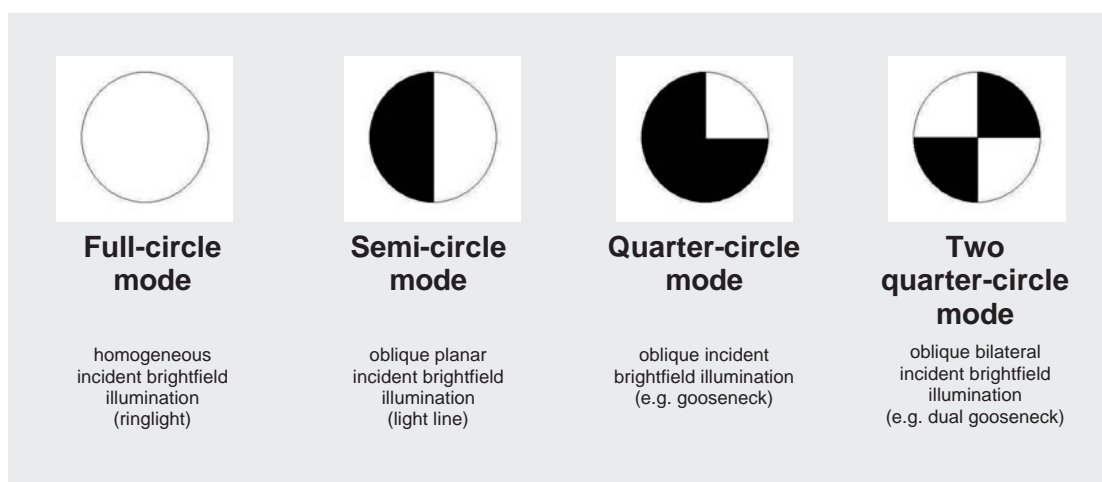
Full-circle mode

homogeneous incident brightfield illumination (ringlight)

Semi-circle mode

oblique planar incident brightfield illumination (light line)

Quarter-circle mode

oblique incident brightfield illumination (e.g. gooseneck)

Two quarter-circle mode

oblique bilateral incident brightfield illumination (e.g. dual gooseneck)